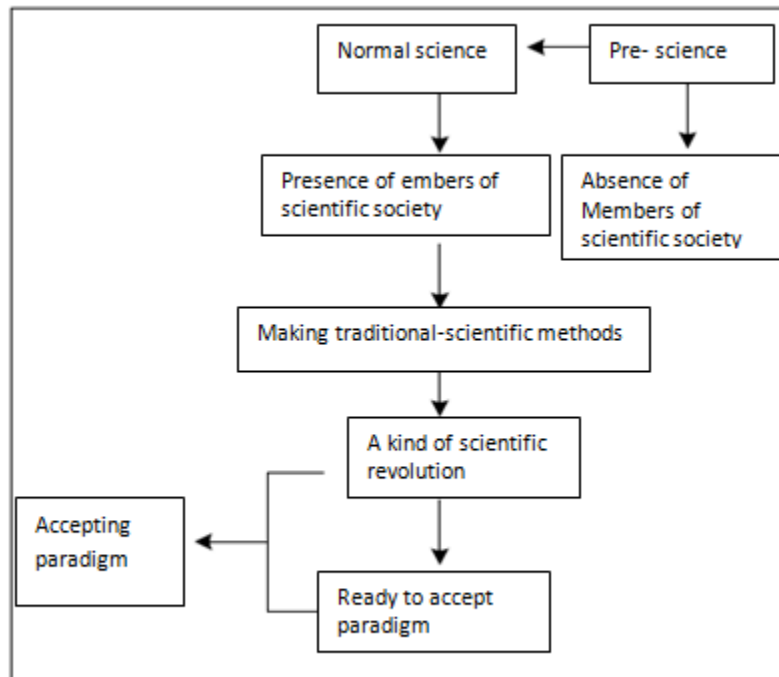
Normal science

Pre- science

Presence of embers of scientific society

Absence of Members of scientific society

Making traditional-scientific methods

A kind of scientific revolution

Accepting paradigm

Ready to accept paradigm